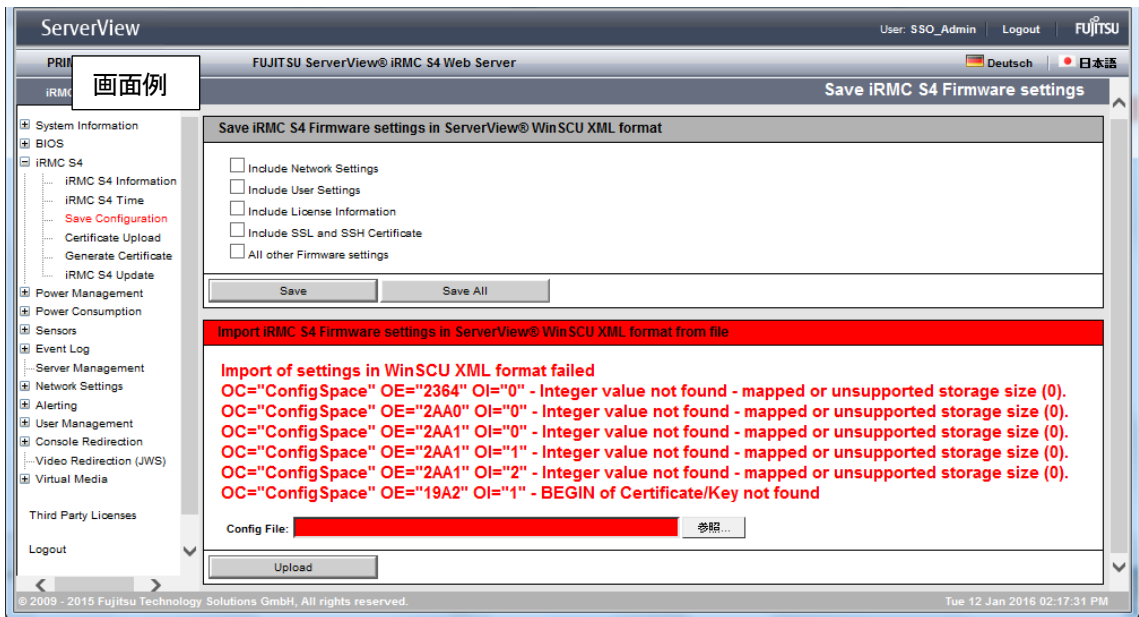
ServerView

User: SSO_Admin | Logout | FUJITSU

PRIM

画面例

FUJITSU ServerView® iRMC S4 Web Server

Deutsch | 日本語

iRMC

Save iRMC S4 Firmware settings

System Information
BIOS
iRMC S4
iRMC S4 Information
iRMC S4 Time
Save Configuration
Certificate Upload
Generate Certificate
iRMC S4 Update
Power Management
Power Consumption
Sensors
Event Log
Server Management
Network Settings
Alerting
User Management
Console Redirection
Video Redirection (JWS)
Virtual Media

Third Party Licenses

Logout

Save iRMC S4 Firmware settings in ServerView® WinSCU XML format

Include Network Settings
Include User Settings
Include License Information
Include SSL and SSH Certificate
All other Firmware settings

Save | Save All

Import iRMC S4 Firmware settings in ServerView® WinSCU XML format from file

Import of settings in WinSCU XML format failed
OC="ConfigSpace" OE="2364" OI="0" - Integer value not found - mapped or unsupported storage size (0).
OC="ConfigSpace" OE="2AA0" OI="0" - Integer value not found - mapped or unsupported storage size (0).
OC="ConfigSpace" OE="2AA1" OI="0" - Integer value not found - mapped or unsupported storage size (0).
OC="ConfigSpace" OE="2AA1" OI="1" - Integer value not found - mapped or unsupported storage size (0).
OC="ConfigSpace" OE="2AA1" OI="2" - Integer value not found - mapped or unsupported storage size (0).
OC="ConfigSpace" OE="19A2" OI="1" - BEGIN of Certificate/Key not found

Config File: 参照...

Upload

© 2009 - 2015 Fujitsu Technology Solutions GmbH, All rights reserved.

Tue 12 Jan 2016 02:17:31 PM